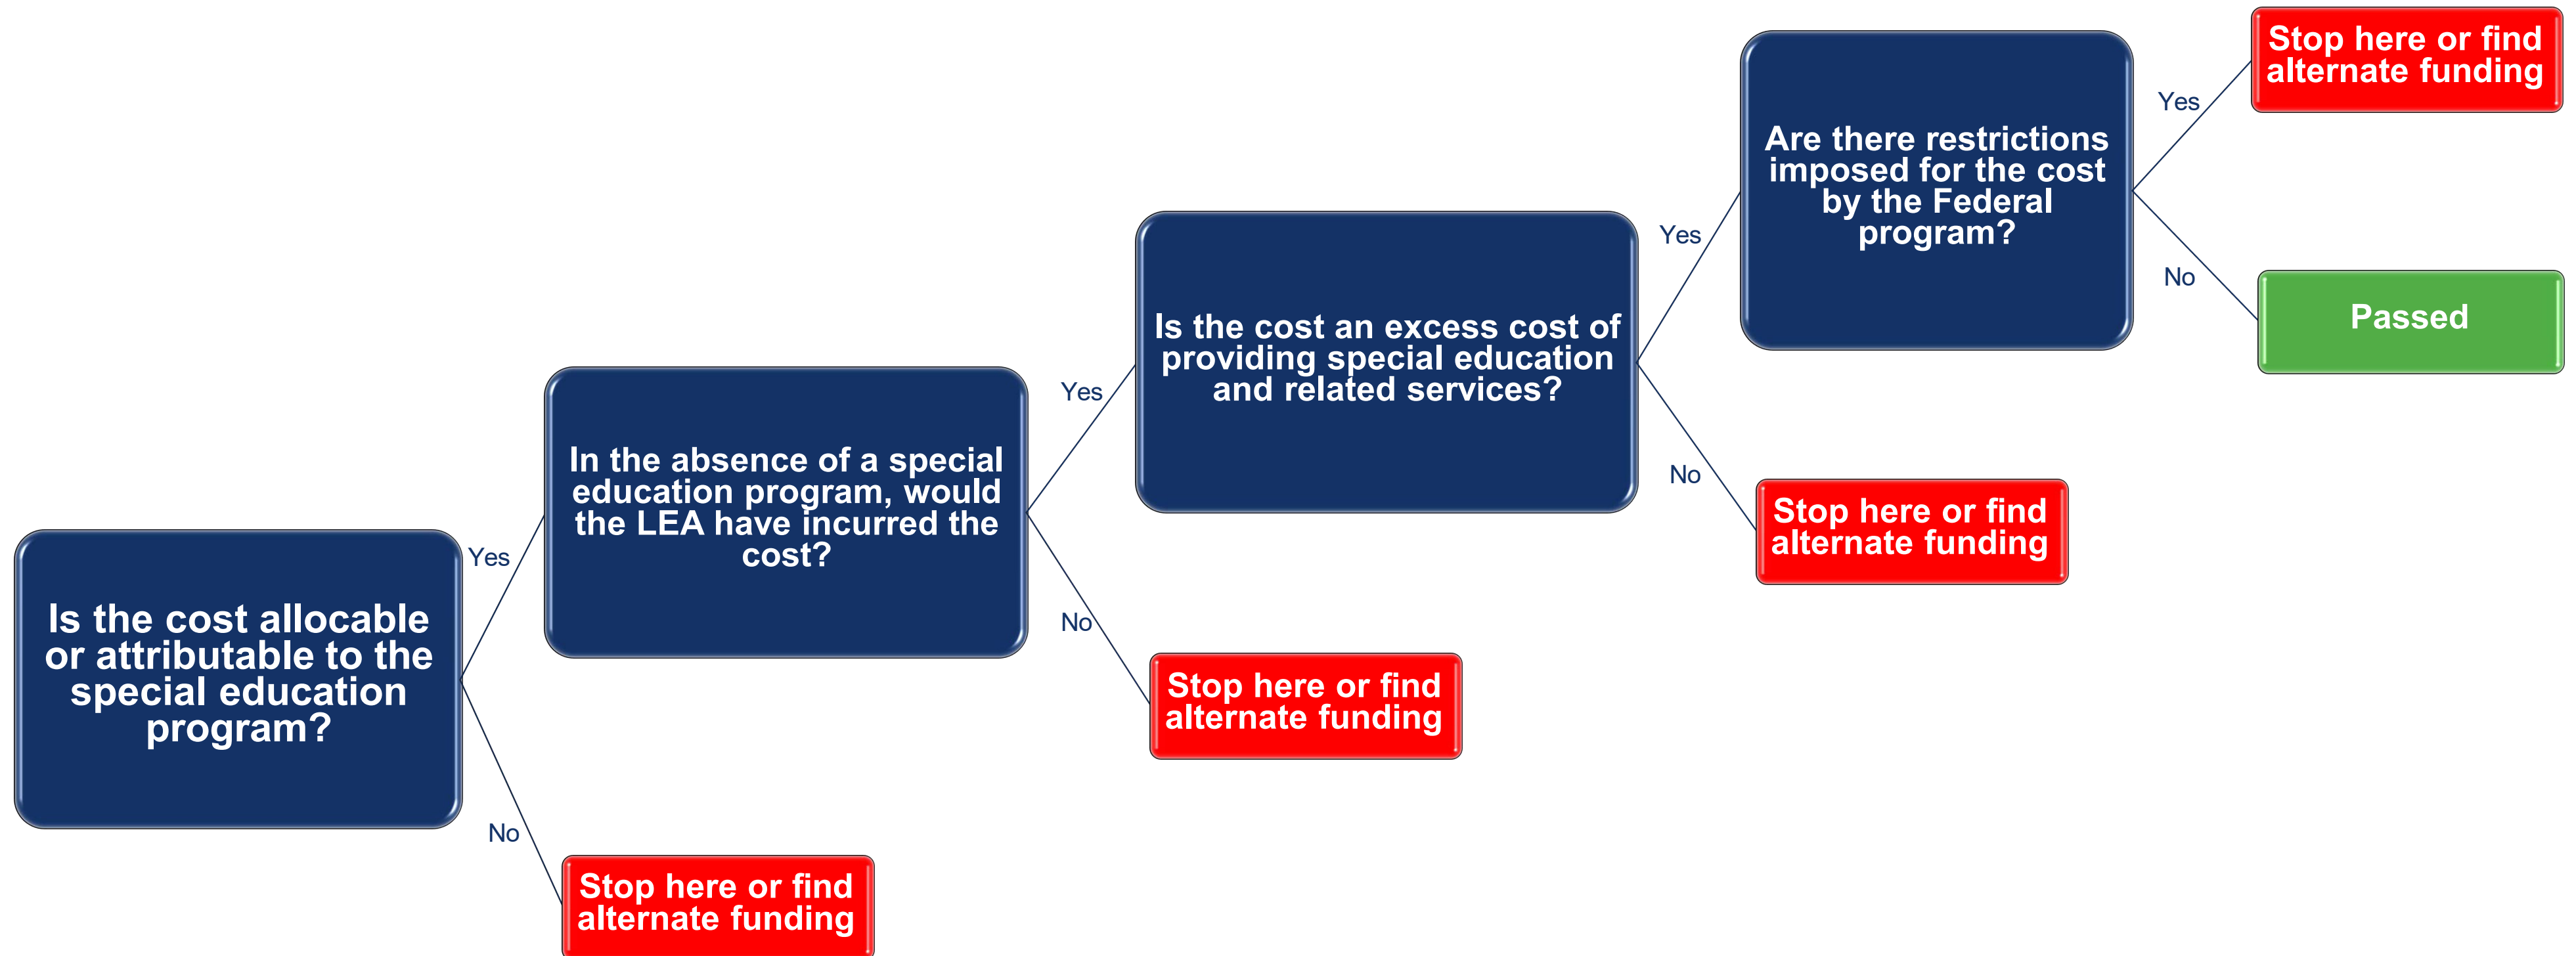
Is the cost allocable or attributable to the special education program?

Yes

No

Stop here or find alternate funding

In the absence of a special education program, would the LEA have incurred the cost?

Yes

No

Stop here or find alternate funding

Is the cost an excess cost of providing special education and related services?

Yes

No

Stop here or find alternate funding

Are there restrictions imposed for the cost by the Federal program?

Yes

Stop here or find alternate funding

No

Passed